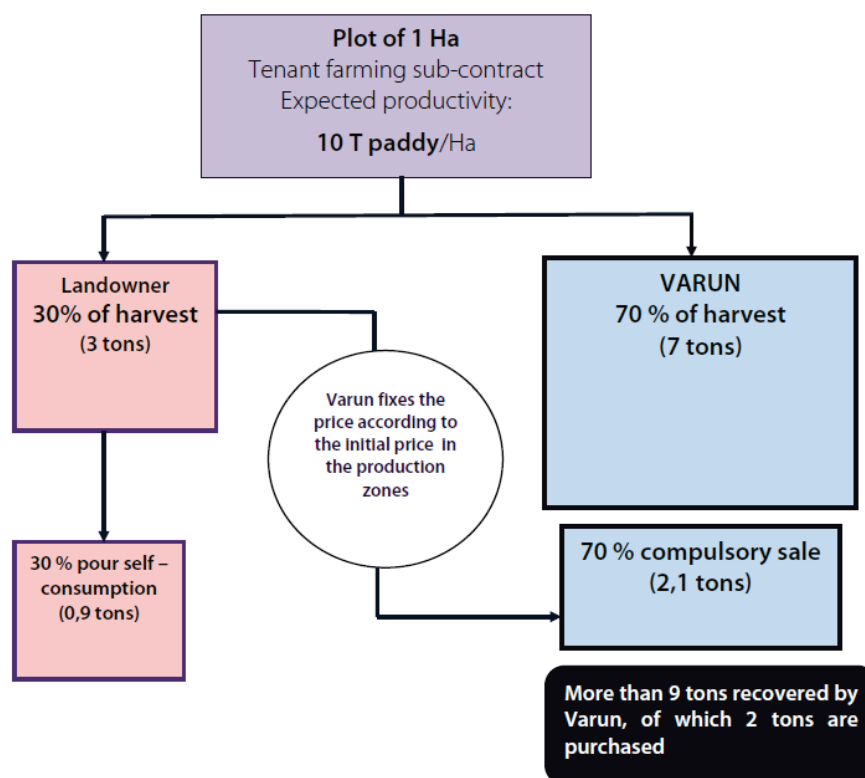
Plot of 1 Ha
Tenant farming sub-contract
Expected productivity:
10 T paddy/Ha

Landowner
30% of harvest
(3 tons)

VARUN
70 % of harvest
(7 tons)

Varun fixes the price according to the initial price in the production zones

30 % pour self – consumption
(0,9 tons)

70 % compulsory sale
(2,1 tons)

More than 9 tons recovered by Varun, of which 2 tons are purchased